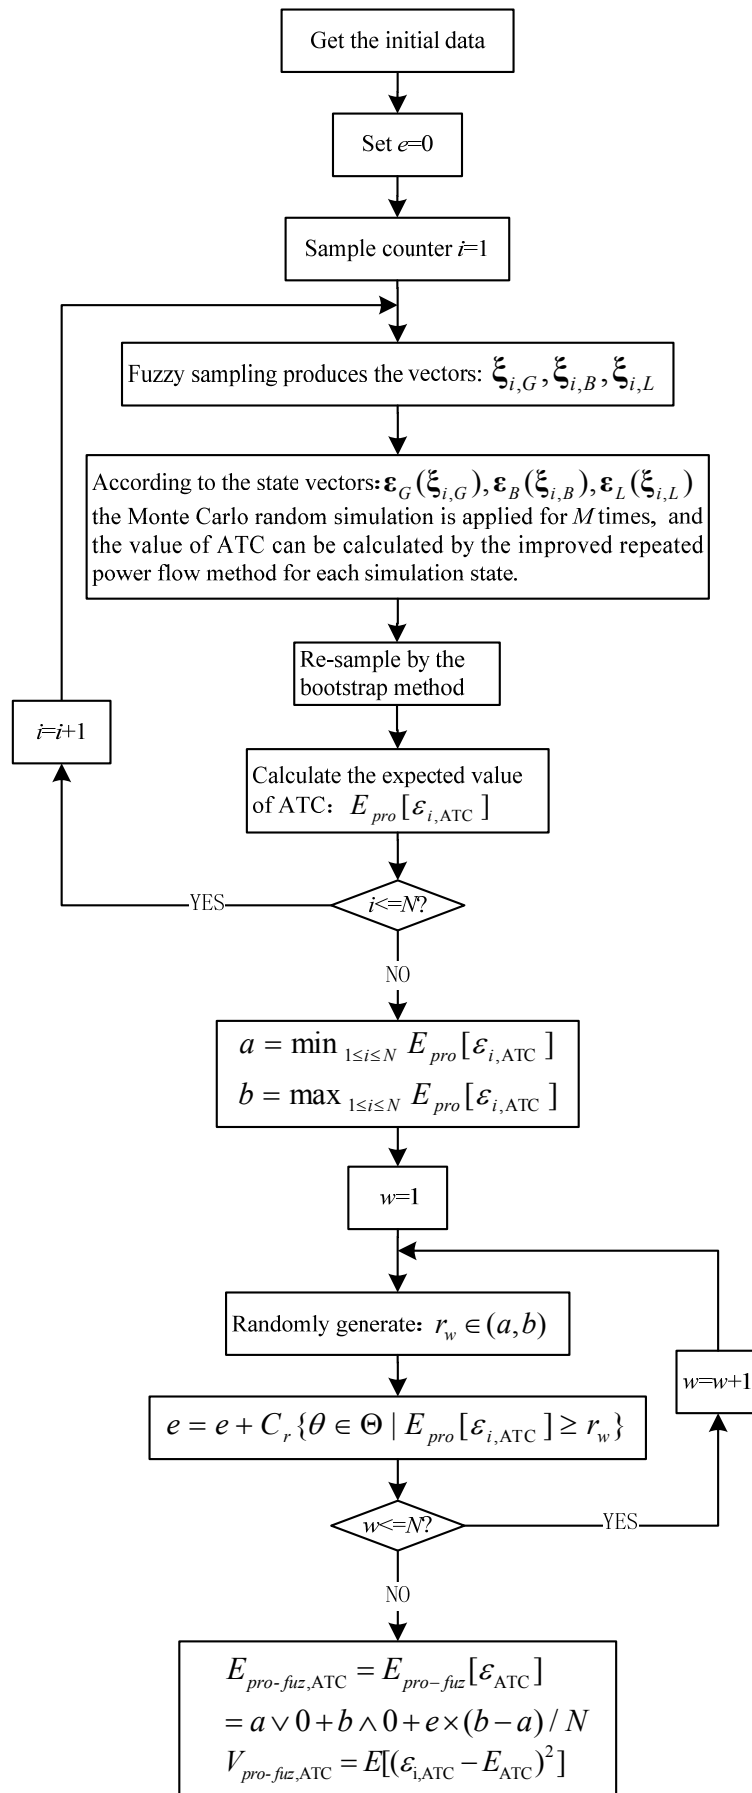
Get the initial data

Set $e$=0

Sample counter $i$=1

Fuzzy sampling produces the vectors: $\boldsymbol{\xi}_{i,G}, \boldsymbol{\xi}_{i,B}, \boldsymbol{\xi}_{i,L}$

According to the state vectors: $\boldsymbol{\varepsilon}_G(\boldsymbol{\xi}_{i,G}), \boldsymbol{\varepsilon}_B(\boldsymbol{\xi}_{i,B}), \boldsymbol{\varepsilon}_L(\boldsymbol{\xi}_{i,L})$ the Monte Carlo random simulation is applied for $M$ times, and the value of ATC can be calculated by the improved repeated power flow method for each simulation state.

Re-sample by the bootstrap method

$i$=$i$+1

Calculate the expected value of ATC: $E_{pro}[\varepsilon_{i,\text{ATC}}]$

YES

$i$<=$N$?

NO

$a = \min_{1 \le i \le N} E_{pro}[\varepsilon_{i,\text{ATC}}]$
$b = \max_{1 \le i \le N} E_{pro}[\varepsilon_{i,\text{ATC}}]$

$w$=1

Randomly generate: $r_w \in (a,b)$

$w$=$w$+1

$e = e + C_r\{\theta \in \Theta \mid E_{pro}[\varepsilon_{i,\text{ATC}}] \ge r_w\}$

$w$<=$N$?

YES

NO

$E_{pro\text{-}fuz,\text{ATC}} = E_{pro-fuz}[\varepsilon_{\text{ATC}}]$
$= a \vee 0 + b \wedge 0 + e \times (b-a)/N$
$V_{pro\text{-}fuz,\text{ATC}} = E[(\varepsilon_{\text{i,ATC}} - E_{\text{ATC}})^2]$